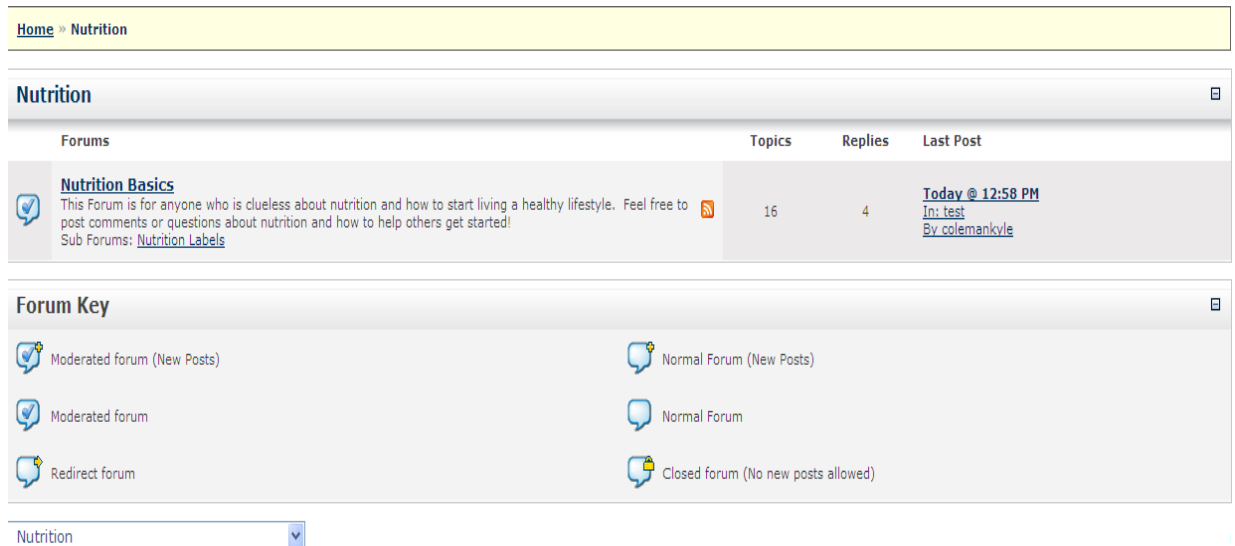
Home » Nutrition

Nutrition

| | Forums | Topics | Replies | Last Post |
|---|---|---|---|---|
| | **Nutrition Basics** This Forum is for anyone who is clueless about nutrition and how to start living a healthy lifestyle. Feel free to post comments or questions about nutrition and how to help others get started! Sub Forums: Nutrition Labels | 16 | 4 | Today @ 12:58 PM In: test By colemankyle |

Forum Key

Moderated forum (New Posts)

Normal Forum (New Posts)

Moderated forum

Normal Forum

Redirect forum

Closed forum (No new posts allowed)

Nutrition